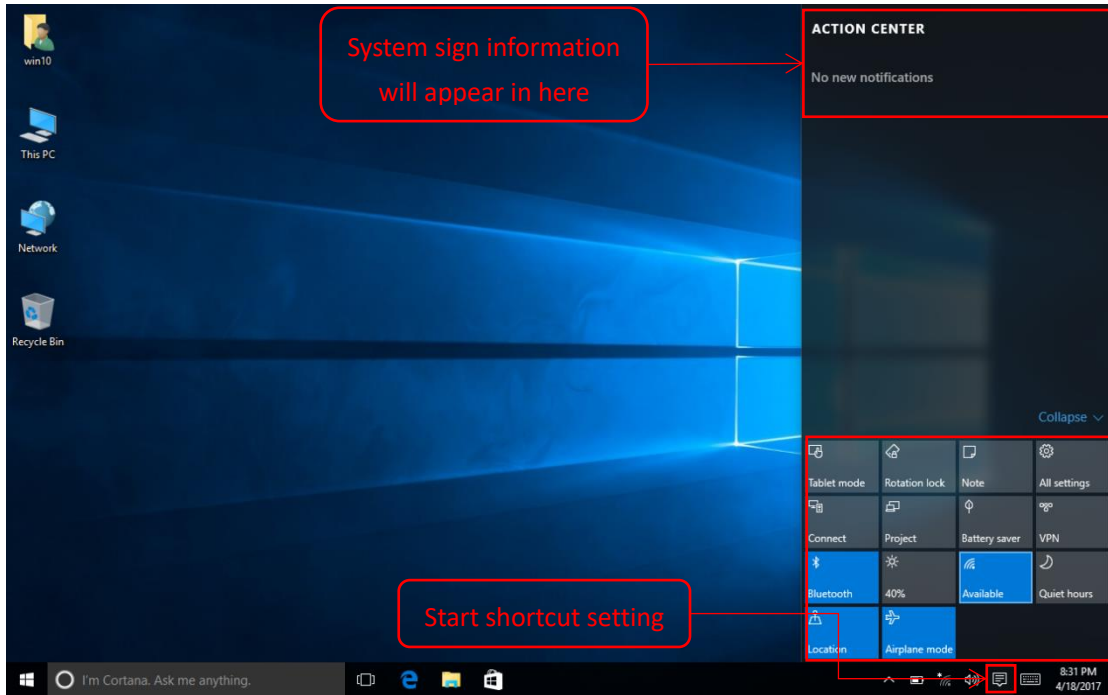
win10

This PC

Network

Recycle Bin

System sign information will appear in here

ACTION CENTER

No new notifications

Collapse

Tablet mode
Rotation lock
Note
All settings
Connect
Project
Battery saver
VPN
Bluetooth
40%
Available
Quiet hours
Location
Airplane mode

Start shortcut setting

I'm Cortana. Ask me anything.

8:31 PM
4/18/2017